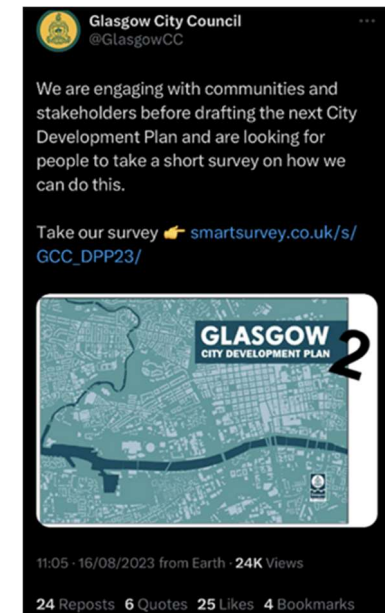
Glasgow City Council
@GlasgowCC

We are engaging with communities and stakeholders before drafting the next City Development Plan and are looking for people to take a short survey on how we can do this.

Take our survey 👉 smartsurvey.co.uk/s/GCC_DPP23/

GLASGOW
CITY DEVELOPMENT PLAN
2

11:05 · 16/08/2023 from Earth · 24K Views

24 Reposts 6 Quotes 25 Likes 4 Bookmarks